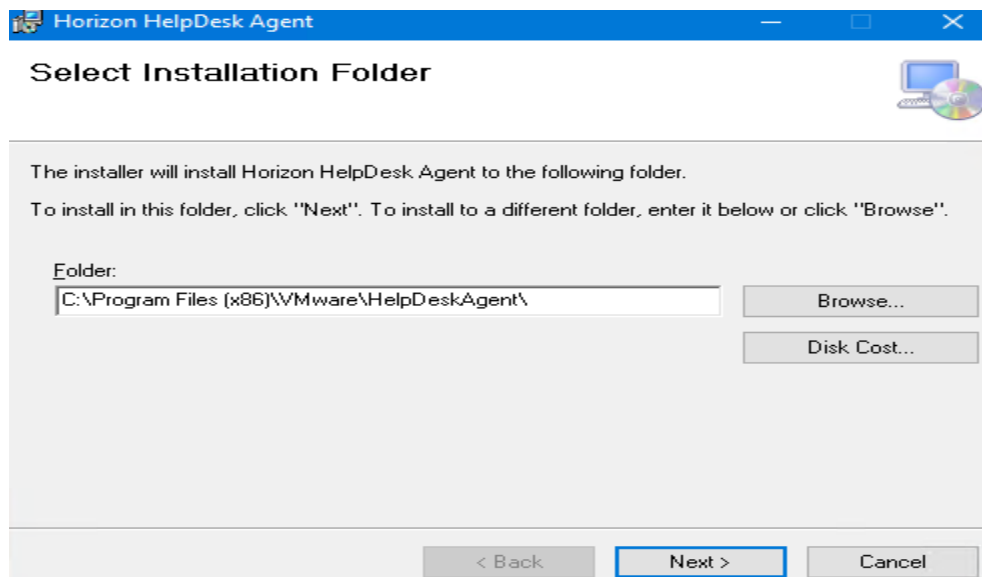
Horizon HelpDesk Agent

Select Installation Folder

The installer will install Horizon HelpDesk Agent to the following folder.

To install in this folder, click "Next". To install to a different folder, enter it below or click "Browse".

Folder:

C:\Program Files (x86)\VMware\HelpDeskAgent\

Browse...

Disk Cost...

< Back

Next >

Cancel